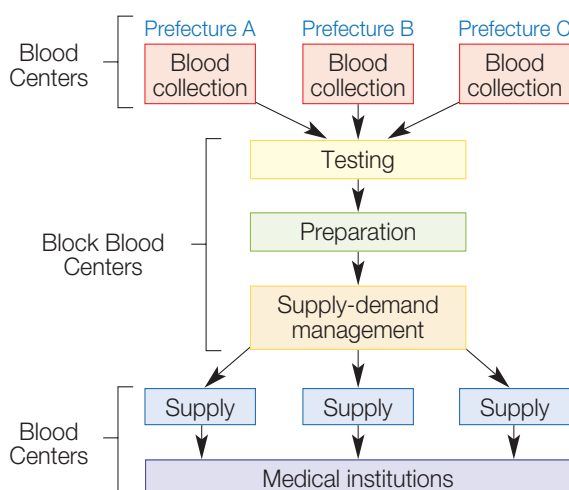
Blood Centers

Prefecture A
Blood collection

Prefecture B
Blood collection

Prefecture C
Blood collection

Block Blood Centers

Testing

Preparation

Supply-demand management

Blood Centers

Supply

Supply

Supply

Medical institutions